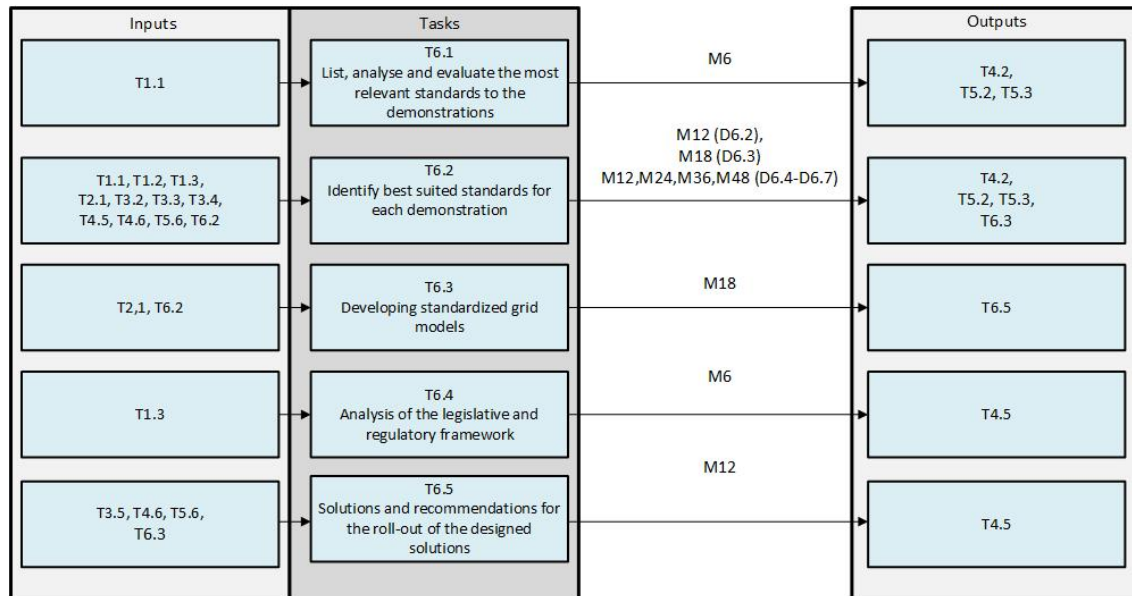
Inputs

Tasks

Outputs

T1.1

T6.1
List, analyse and evaluate the most relevant standards to the demonstrations

M6

T4.2,
T5.2, T5.3

T1.1, T1.2, T1.3,
T2.1, T3.2, T3.3, T3.4,
T4.5, T4.6, T5.6, T6.2

T6.2
Identify best suited standards for each demonstration

M12 (D6.2),
M18 (D6.3)
M12,M24,M36,M48 (D6.4-D6.7)

T4.2,
T5.2, T5.3,
T6.3

T2,1, T6.2

T6.3
Developing standardized grid models

M18

T6.5

T1.3

T6.4
Analysis of the legislative and regulatory framework

M6

T4.5

T3.5, T4.6, T5.6,
T6.3

T6.5
Solutions and recommendations for the roll-out of the designed solutions

M12

T4.5